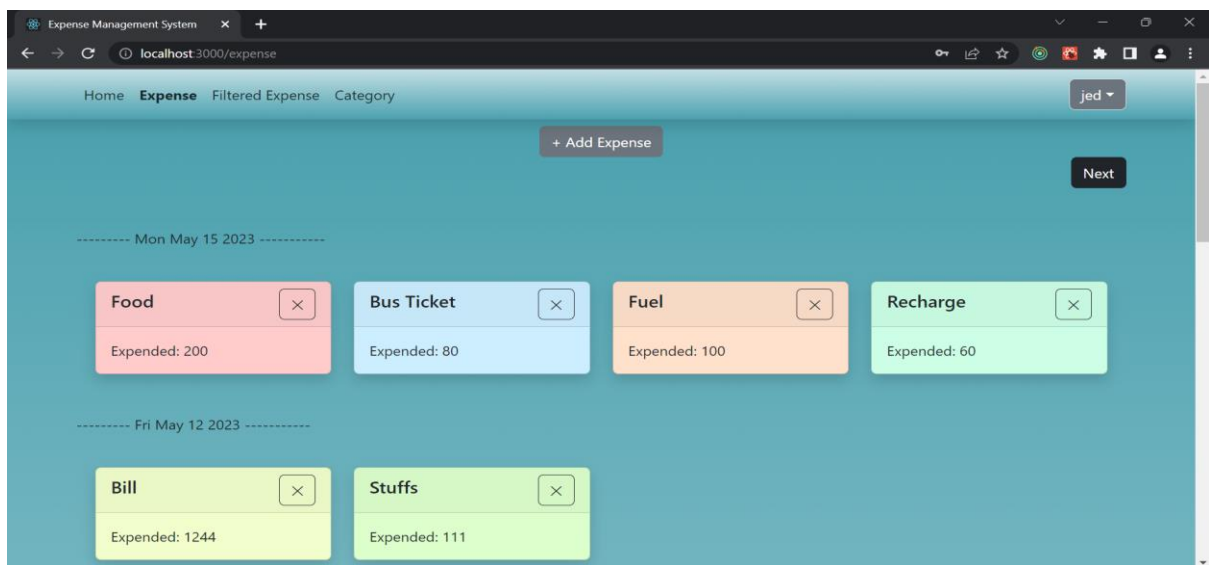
Expense Management System ×

localhost:3000/expense

Home Expense Filtered Expense Category

jed

+ Add Expense

Next

--------- Mon May 15 2023 -----------

Food ×

Expended: 200

Bus Ticket ×

Expended: 80

Fuel ×

Expended: 100

Recharge ×

Expended: 60

--------- Fri May 12 2023 -----------

Bill ×

Expended: 1244

Stuffs ×

Expended: 111